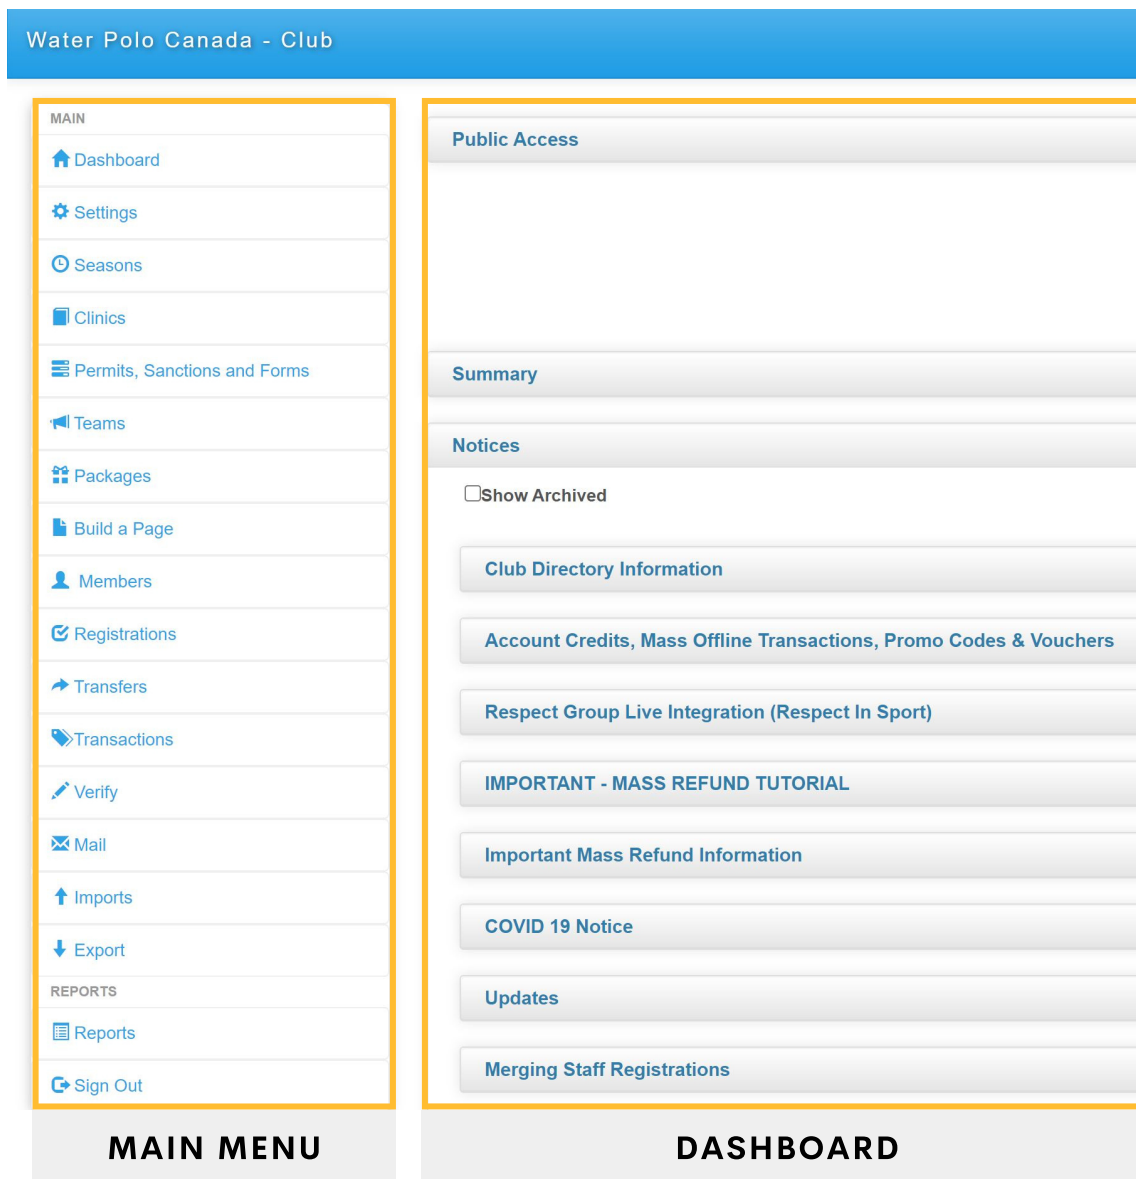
Water Polo Canada - Club

MAIN
Dashboard
Settings
Seasons
Clinics
Permits, Sanctions and Forms
Teams
Packages
Build a Page
Members
Registrations
Transfers
Transactions
Verify
Mail
Imports
Export
REPORTS
Reports
Sign Out

Public Access

Summary

Notices

Show Archived

Club Directory Information

Account Credits, Mass Offline Transactions, Promo Codes & Vouchers

Respect Group Live Integration (Respect In Sport)

IMPORTANT - MASS REFUND TUTORIAL

Important Mass Refund Information

COVID 19 Notice

Updates

Merging Staff Registrations

MAIN MENU

DASHBOARD